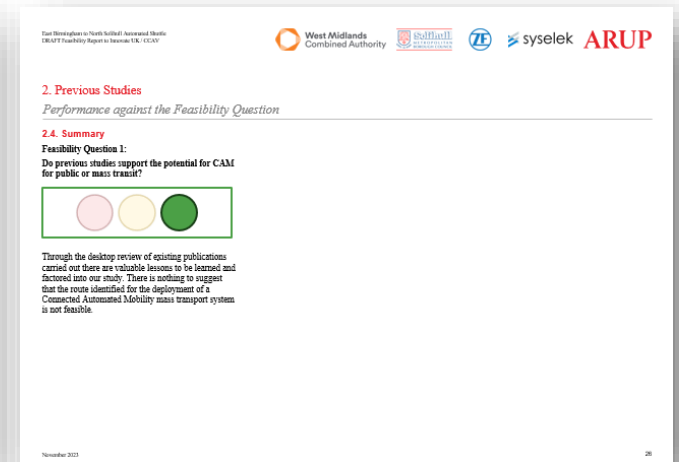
East Birmingham to North Solihull Automated Shuttle
DRAFT Feasibility Report to Innovate UK / CCAV

West Midlands Combined Authority

Solihull Metropolitan Borough Council

ZF

syselek

ARUP

2. Previous Studies

Performance against the Feasibility Question

2.4. Summary

Feasibility Question 1:

Do previous studies support the potential for CAM for public or mass transit?

Through the desktop review of existing publications carried out there are valuable lessons to be learned and factored into our study. There is nothing to suggest that the route identified for the deployment of a Connected Automated Mobility mass transport system is not feasible.

November 2023

28